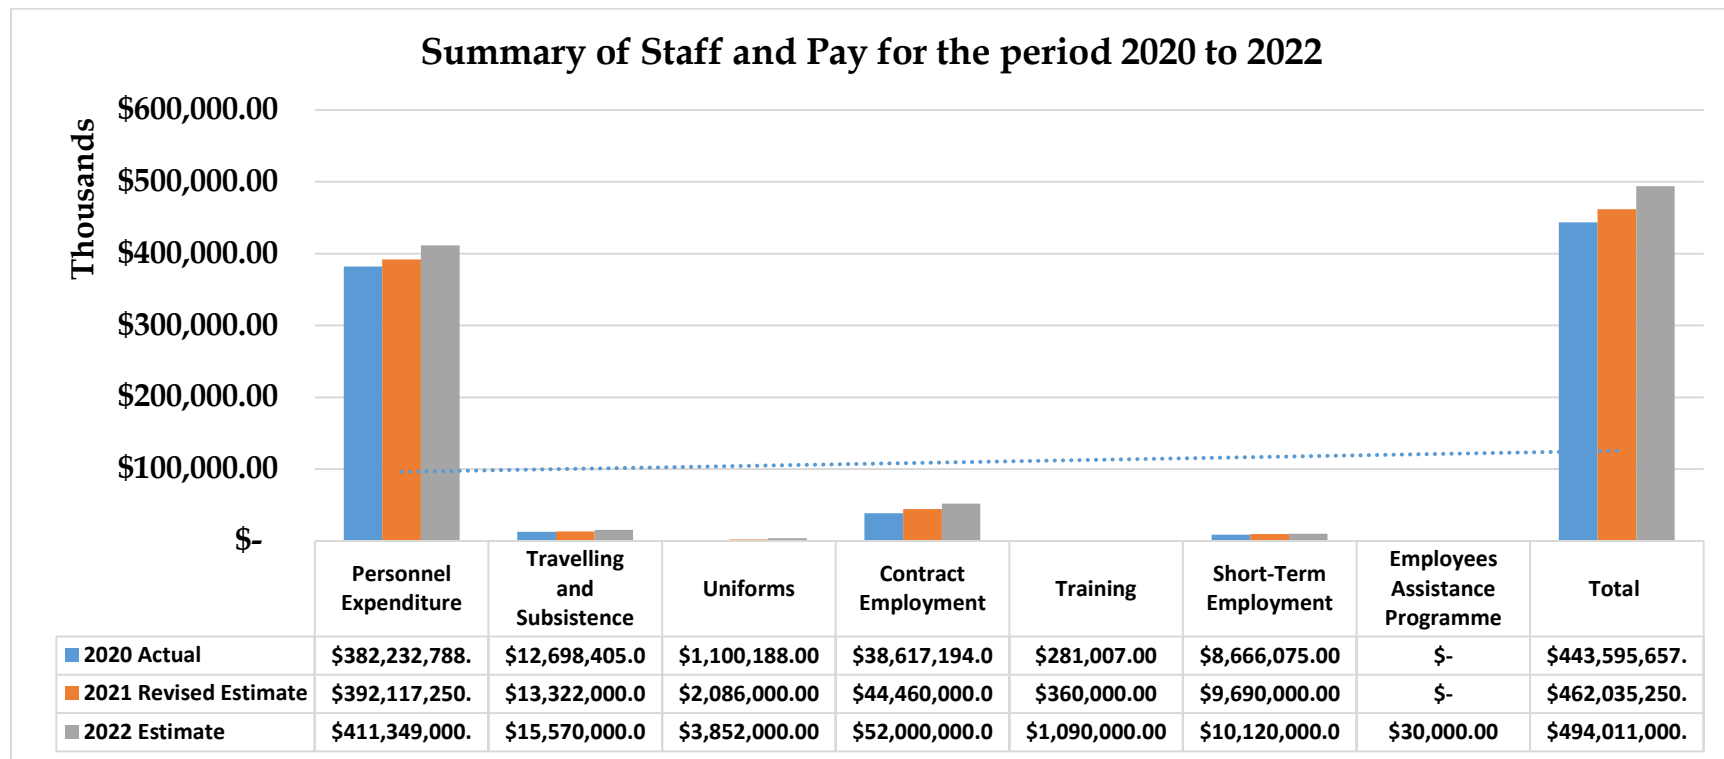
Summary of Staff and Pay for the period 2020 to 2022

Thousands

$600,000.00
$500,000.00
$400,000.00
$300,000.00
$200,000.00
$100,000.00
$-

| | Personnel Expenditure | Travelling and Subsistence | Uniforms | Contract Employment | Training | Short-Term Employment | Employees Assistance Programme | Total |
|---|---|---|---|---|---|---|---|---|
| 2020 Actual | $382,232,788. | $12,698,405.0 | $1,100,188.00 | $38,617,194.0 | $281,007.00 | $8,666,075.00 | $- | $443,595,657. |
| 2021 Revised Estimate | $392,117,250. | $13,322,000.0 | $2,086,000.00 | $44,460,000.0 | $360,000.00 | $9,690,000.00 | $- | $462,035,250. |
| 2022 Estimate | $411,349,000. | $15,570,000.0 | $3,852,000.00 | $52,000,000.0 | $1,090,000.00 | $10,120,000.0 | $30,000.00 | $494,011,000. |